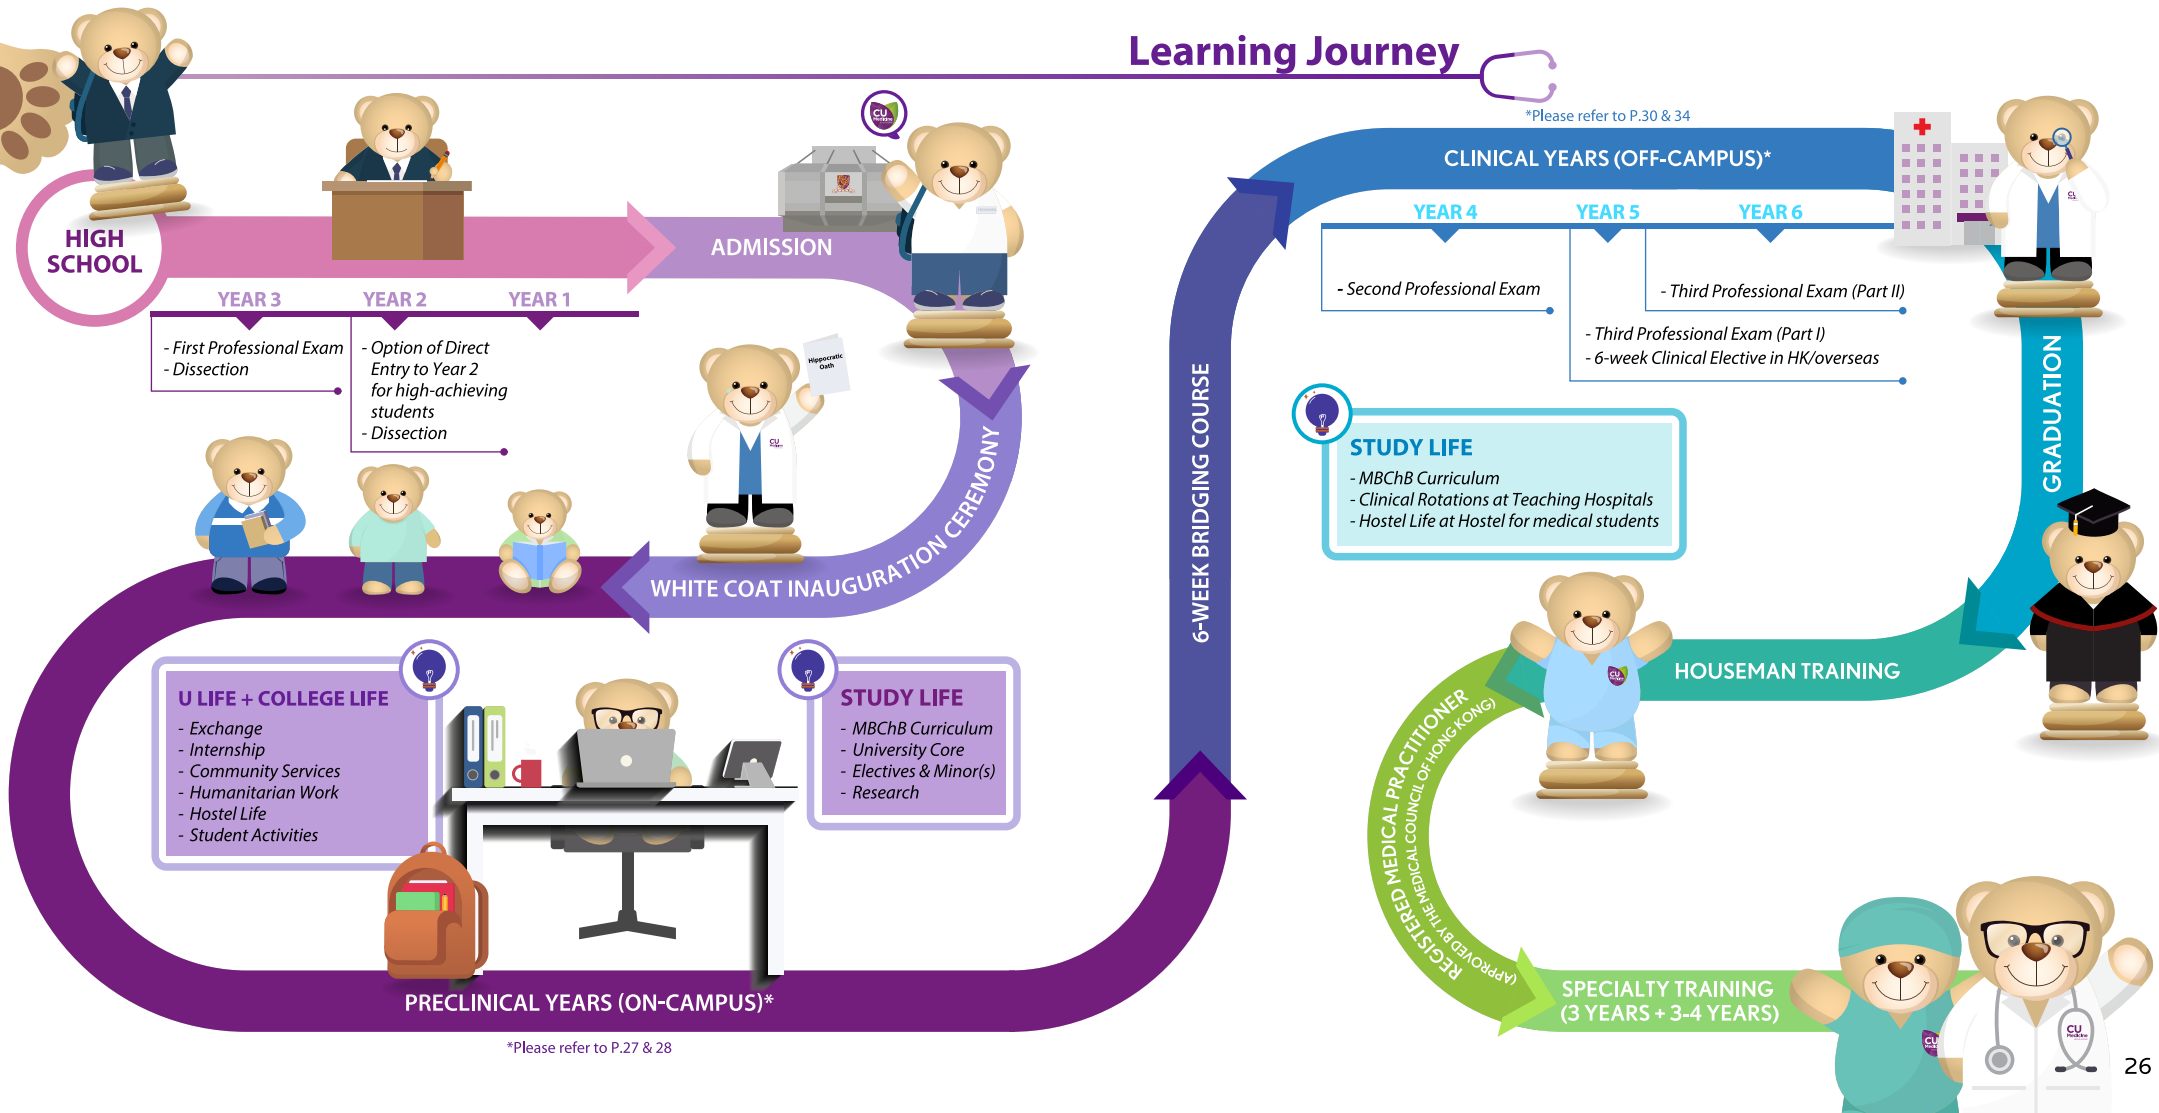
Learning Journey

HIGH SCHOOL

ADMISSION

YEAR 3
- First Professional Exam
- Dissection

YEAR 2
- Option of Direct Entry to Year 2 for high-achieving students
- Dissection

YEAR 1

Hippocratic Oath

WHITE COAT INAUGURATION CEREMONY

U LIFE + COLLEGE LIFE
- Exchange
- Internship
- Community Services
- Humanitarian Work
- Hostel Life
- Student Activities

STUDY LIFE
- MBChB Curriculum
- University Core
- Electives & Minor(s)
- Research

PRECLINICAL YEARS (ON-CAMPUS)*

*Please refer to P.27 & 28

6-WEEK BRIDGING COURSE

*Please refer to P.30 & 34

CLINICAL YEARS (OFF-CAMPUS)*

YEAR 4
- Second Professional Exam

YEAR 5
- Third Professional Exam (Part I)
- 6-week Clinical Elective in HK/overseas

YEAR 6
- Third Professional Exam (Part II)

STUDY LIFE
- MBChB Curriculum
- Clinical Rotations at Teaching Hospitals
- Hostel Life at Hostel for medical students

GRADUATION

HOUSEMAN TRAINING

REGISTERED MEDICAL PRACTITIONER
(APPROVED BY THE MEDICAL COUNCIL OF HONG KONG)

SPECIALTY TRAINING
(3 YEARS + 3-4 YEARS)

26